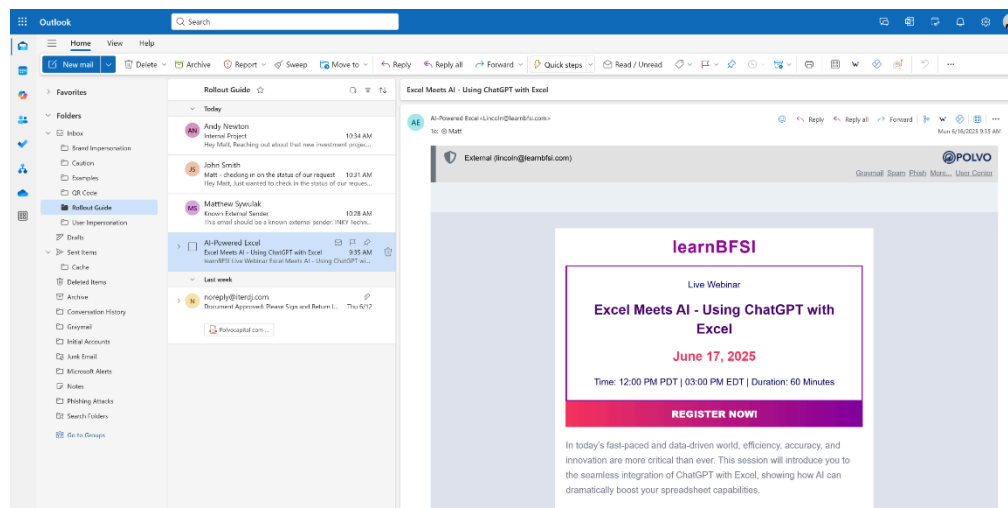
Outlook

Search

Home View Help

New mail | Delete | Archive | Report | Sweep | Move to | Reply | Reply all | Forward | Quick steps | Read / Unread | ...

Favorites

Folders

Inbox
Brand Impersonation
Caution
Examples
QR Code
Rollout Guide
User Impersonation
Drafts
Sent Items
Cache
Deleted Items
Archive
Conversation History
Graymail
Initial Accounts
Junk Email
Microsoft Alerts
Notes
Phishing Attacks
Search Folders
Go to Groups

Rollout Guide

Today

AN Andy Newton
Internal Project 10:34 AM
Hey Matt, Reaching out about that new investment proje...

JS John Smith
Matt - checking in on the status of our request 10:31 AM
Hey Matt, Just wanted to check in the status of our reques...

MS Matthew Sywulak
Known External Sender 10:28 AM
This email should be a known external sender. INKY techn...

AI-Powered Excel
Excel Meets AI - Using ChatGPT with Excel 9:35 AM
learnBFSI Live Webinar Excel Meets AI - Using ChatGPT wi...

Last week

N noreply@iterdj.com
Document Approved: Please Sign and Return I... Thu 6/12
Polvocapital.com ...

Excel Meets AI - Using ChatGPT with Excel

AE AI-Powered Excel <Lincoln@learnbfsi.com>
To: Matt
Reply Reply all Forward
Mon 6/16/2025 9:35 AM

External (lincoln@learnbfsi.com)
POLVO
Graymail Spam Phish More... User Center

learnBFSI

Live Webinar

Excel Meets AI - Using ChatGPT with Excel

June 17, 2025

Time: 12:00 PM PDT | 03:00 PM EDT | Duration: 60 Minutes

REGISTER NOW!

In today's fast-paced and data-driven world, efficiency, accuracy, and innovation are more critical than ever. This session will introduce you to the seamless integration of ChatGPT with Excel, showing how AI can dramatically boost your spreadsheet capabilities.